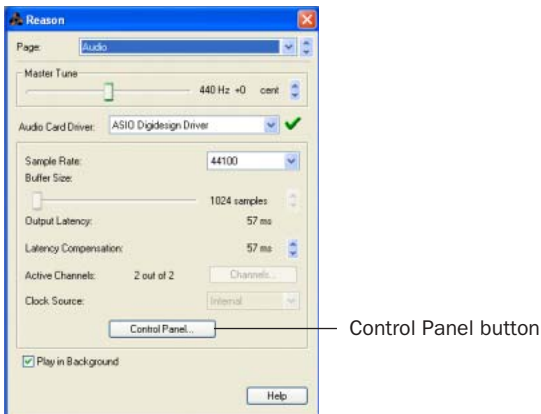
Reason

Page: Audio

Master Tune

440 Hz +0 cent

Audio Card Driver: ASIO Digidesign Driver

Sample Rate: 44100

Buffer Size:

1024 samples

Output Latency: 57 ms

Latency Compensation: 57 ms

Active Channels: 2 out of 2 Channels...

Clock Source: Internal

Control Panel...

Control Panel button

Play in Background

Help